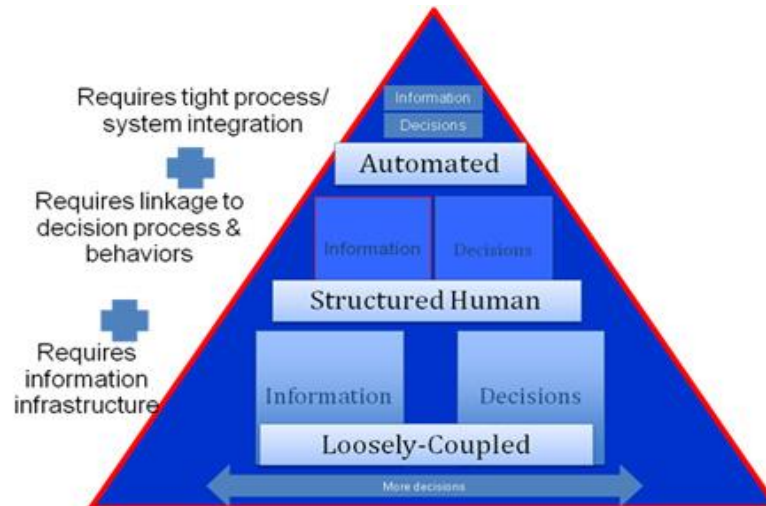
Requires tight process/ system integration

Requires linkage to decision process & behaviors

Requires information infrastructure

Information

Decisions

Automated

Information

Decisions

Structured Human

Information

Decisions

Loosely-Coupled

More decisions